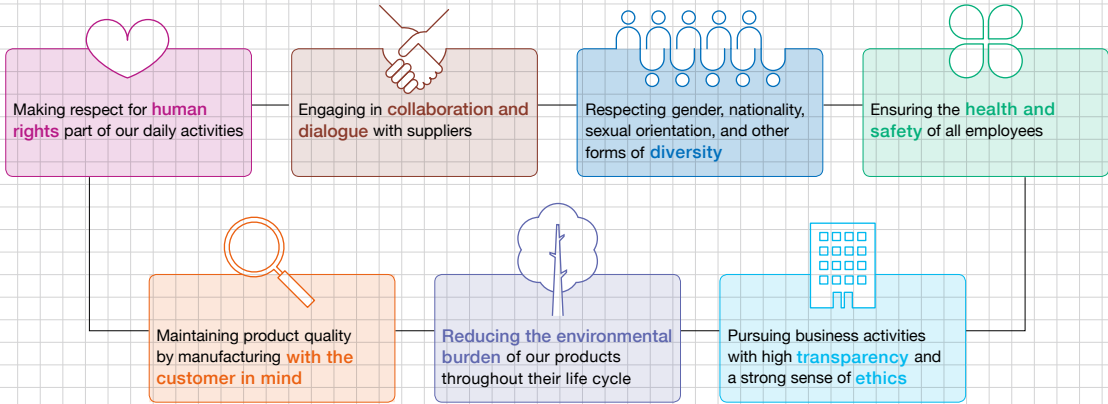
Making respect for human rights part of our daily activities

Engaging in collaboration and dialogue with suppliers

Respecting gender, nationality, sexual orientation, and other forms of diversity

Ensuring the health and safety of all employees

Maintaining product quality by manufacturing with the customer in mind

Reducing the environmental burden of our products throughout their life cycle

Pursuing business activities with high transparency and a strong sense of ethics